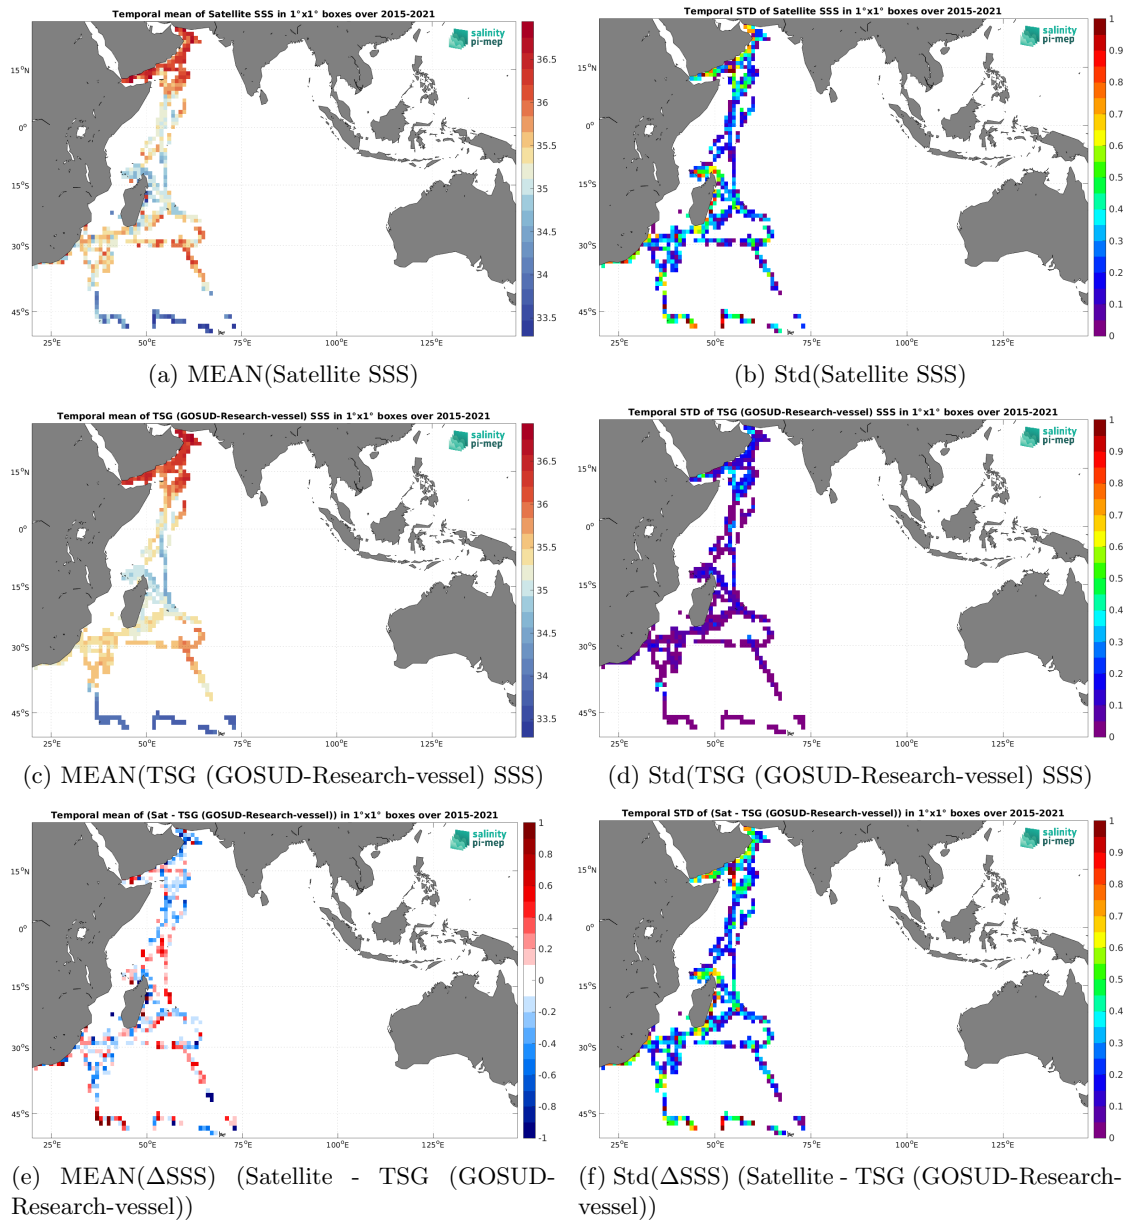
Temporal mean of Satellite SSS in 1°x1° boxes over 2015-2021

salinity pi-mep

15°N
0°
15°S
30°S
45°S
25°E 50°E 75°E 100°E 125°E

36.5
36
35.5
35
34.5
34
33.5

(a) MEAN(Satellite SSS)

Temporal STD of Satellite SSS in 1°x1° boxes over 2015-2021

salinity pi-mep

15°N
0°
15°S
30°S
45°S
25°E 50°E 75°E 100°E 125°E

1
0.9
0.8
0.7
0.6
0.5
0.4
0.3
0.2
0.1
0

(b) Std(Satellite SSS)

Temporal mean of TSG (GOSUD-Research-vessel) SSS in 1°x1° boxes over 2015-2021

salinity pi-mep

15°N
0°
15°S
30°S
45°S
25°E 50°E 75°E 100°E 125°E

36.5
36
35.5
35
34.5
34
33.5

(c) MEAN(TSG (GOSUD-Research-vessel) SSS)

Temporal STD of TSG (GOSUD-Research-vessel) SSS in 1°x1° boxes over 2015-2021

salinity pi-mep

15°N
0°
15°S
30°S
45°S
25°E 50°E 75°E 100°E 125°E

1
0.9
0.8
0.7
0.6
0.5
0.4
0.3
0.2
0.1
0

(d) Std(TSG (GOSUD-Research-vessel) SSS)

Temporal mean of (Sat - TSG (GOSUD-Research-vessel)) in 1°x1° boxes over 2015-2021

salinity pi-mep

15°N
0°
15°S
30°S
45°S
25°E 50°E 75°E 100°E 125°E

1
0.8
0.6
0.4
0.2
0
-0.2
-0.4
-0.6
-0.8
-1

(e) MEAN(ΔSSS) (Satellite - TSG (GOSUD-Research-vessel))

Temporal STD of (Sat - TSG (GOSUD-Research-vessel)) in 1°x1° boxes over 2015-2021

salinity pi-mep

15°N
0°
15°S
30°S
45°S
25°E 50°E 75°E 100°E 125°E

1
0.9
0.8
0.7
0.6
0.5
0.4
0.3
0.2
0.1
0

(f) Std(ΔSSS) (Satellite - TSG (GOSUD-Research-vessel))